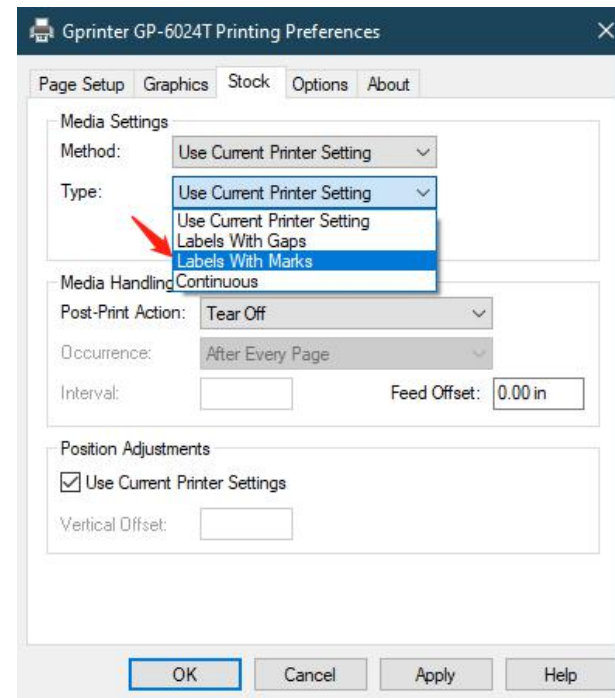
Gprinter GP-6024T Printing Preferences

Page Setup Graphics Stock Options About

Media Settings

Method: Use Current Printer Setting

Type: Use Current Printer Setting

Use Current Printer Setting
Labels With Gaps
Labels With Marks
Continuous

Media Handling

Post-Print Action: Tear Off

Occurrence: After Every Page

Interval:

Feed Offset: 0.00 in

Position Adjustments

Use Current Printer Settings

Vertical Offset:

OK Cancel Apply Help